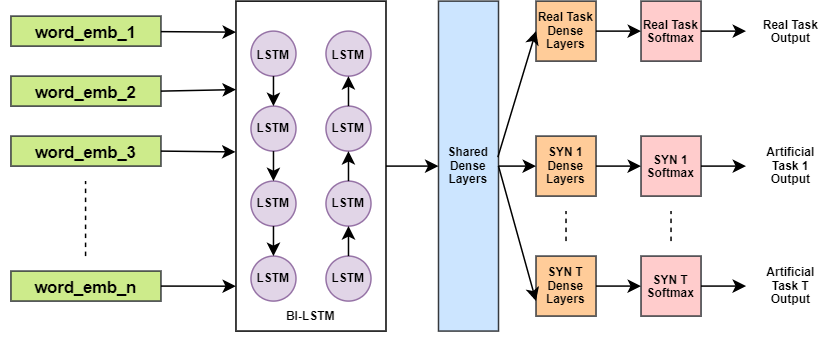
word_emb_1

word_emb_2

word_emb_3

word_emb_n

LSTM LSTM

LSTM LSTM

LSTM LSTM

LSTM LSTM

BI-LSTM

Shared Dense Layers

Real Task Dense Layers

Real Task Softmax

Real Task Output

SYN 1 Dense Layers

SYN 1 Softmax

Artificial Task 1 Output

SYN T Dense Layers

SYN T Softmax

Artificial Task T Output